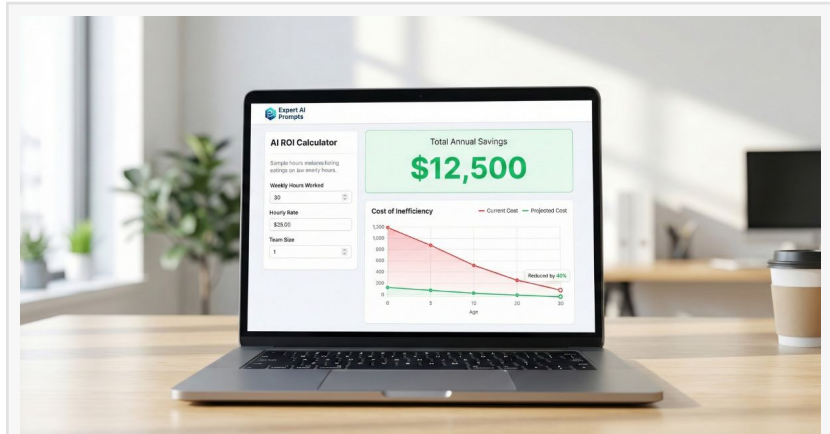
Expert AI Prompts

AI ROI Calculator

Simple hours reducing savings on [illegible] hours.

Weekly Hours Worked

30

Hourly Rate

$25.00

Team Size

1

Total Annual Savings

$12,500

Cost of Inefficiency

Current Cost

Projected Cost

1,200
1,000
800
600
400
200
0

0
5
10
20
30

Age

Reduced by 40%